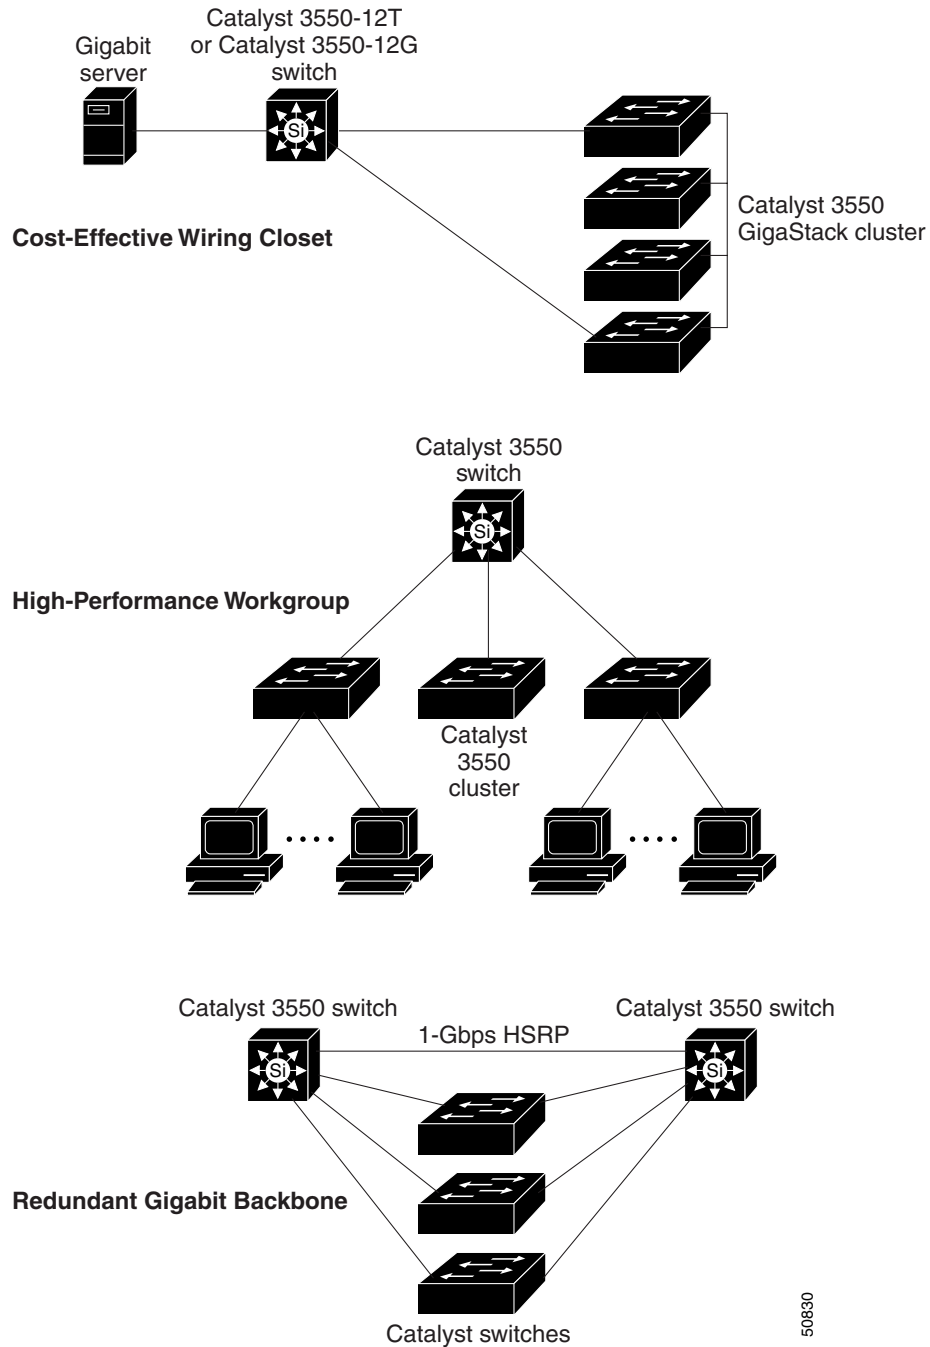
Gigabit server

Catalyst 3550-12T or Catalyst 3550-12G switch

Si

Catalyst 3550 GigaStack cluster

Cost-Effective Wiring Closet

Catalyst 3550 switch

Si

High-Performance Workgroup

Catalyst 3550 cluster

....

....

Catalyst 3550 switch

Catalyst 3550 switch

1-Gbps HSRP

Si

Si

Redundant Gigabit Backbone

Catalyst switches

50830